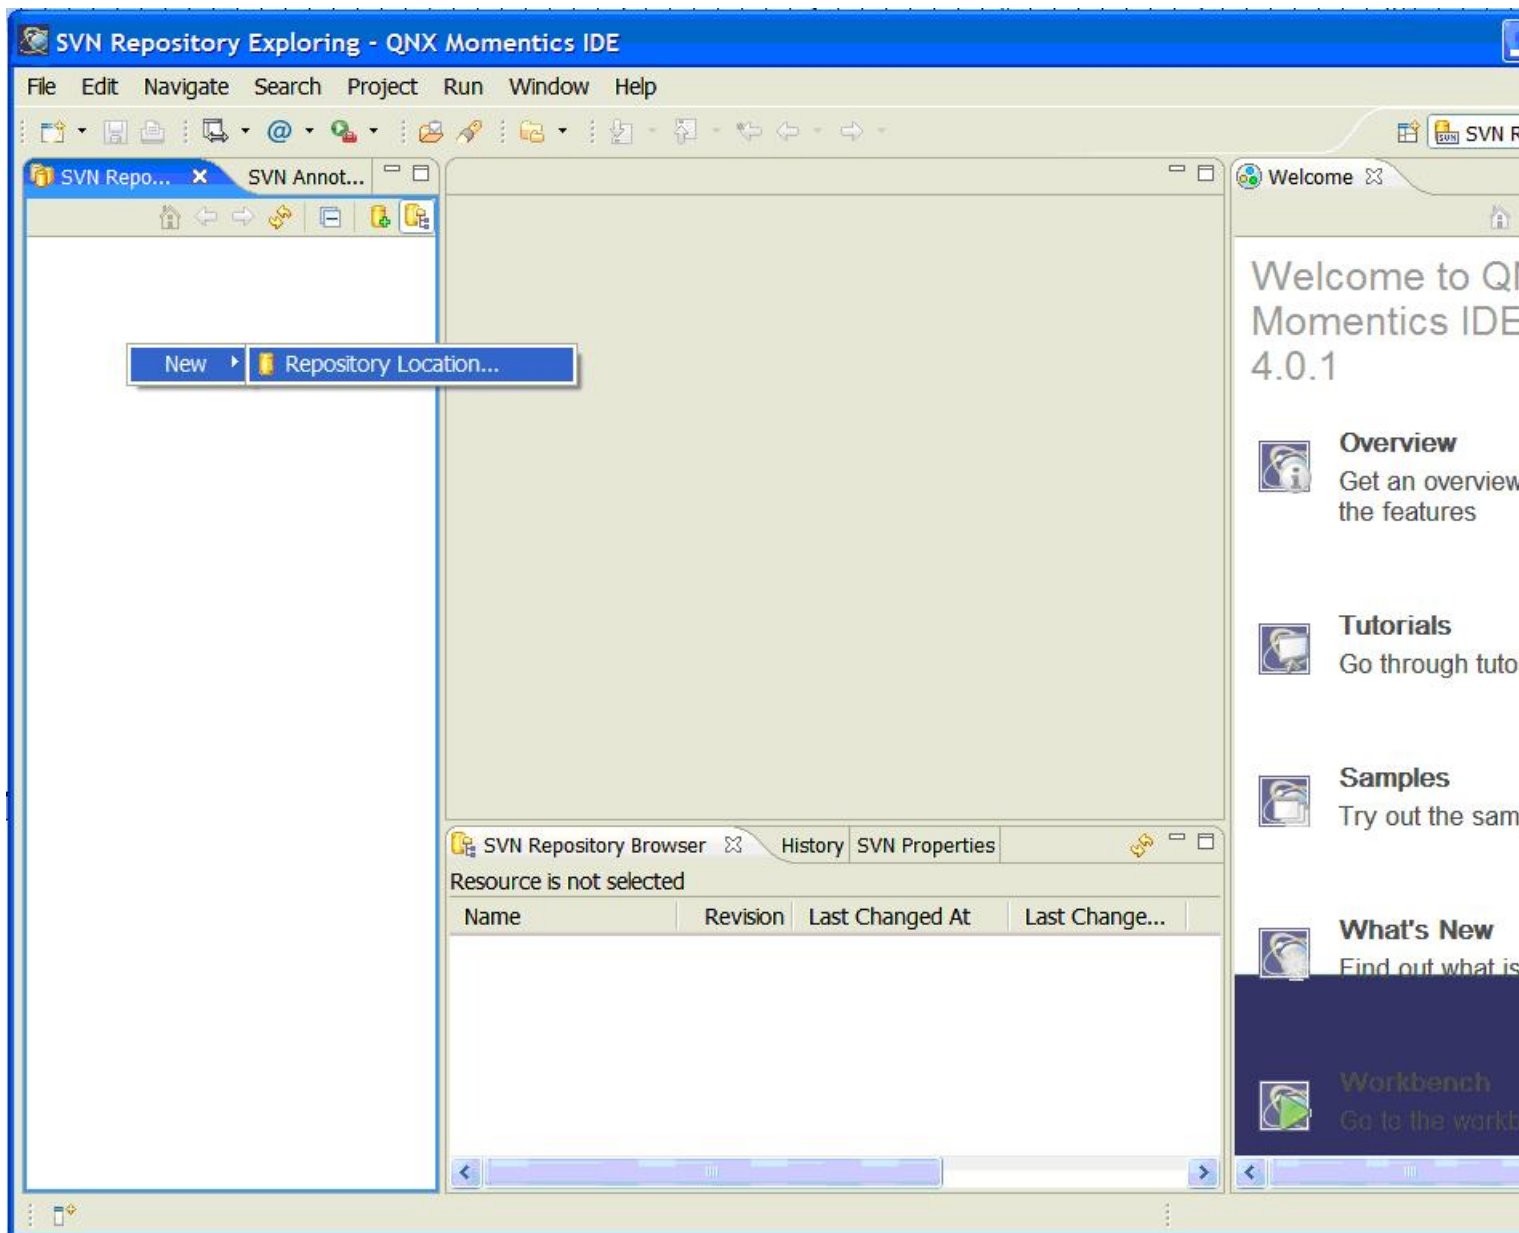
SVN Repository Exploring - QNX Momentics IDE

File Edit Navigate Search Project Run Window Help

SVN R

SVN Repo... SVN Annot...

New Repository Location...

Welcome

Welcome to QI Momentics IDE 4.0.1

Overview
Get an overview the features

Tutorials
Go through tuto

Samples
Try out the sam

What's New
Find out what is

Workbench
Go to the workb

SVN Repository Browser History SVN Properties

Resource is not selected

| Name | Revision | Last Changed At | Last Change... |
|---|---|---|---|